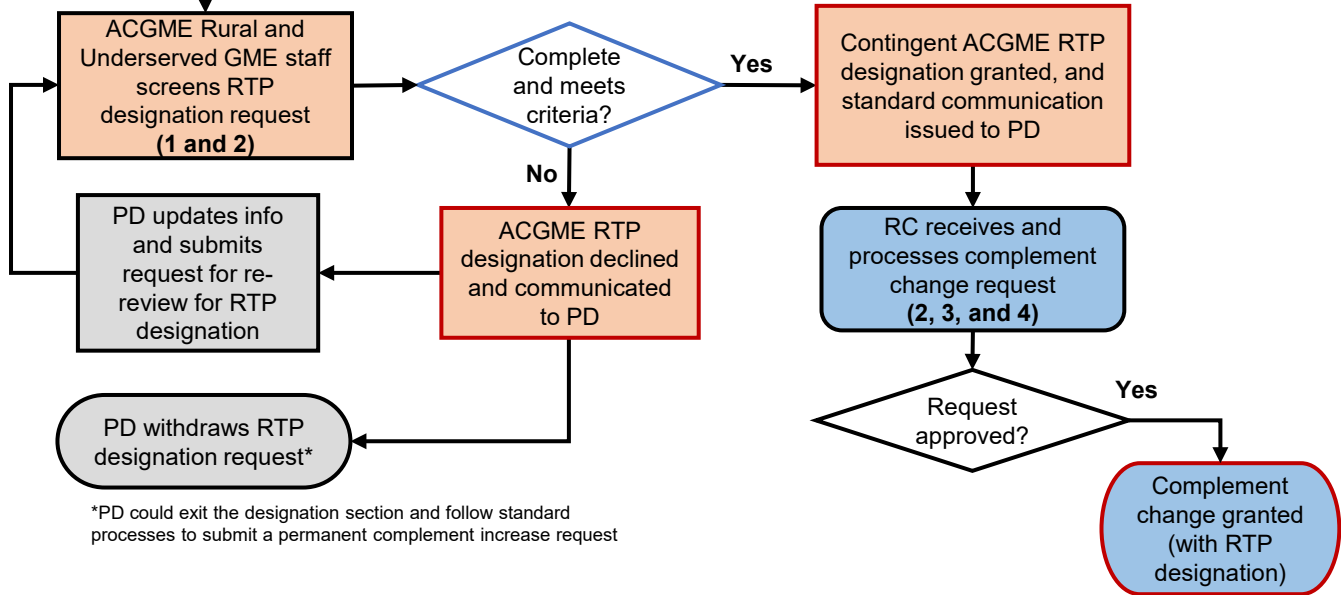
ACGME Rural and Underserved GME staff screens RTP designation request
(1 and 2)

Complete and meets criteria?

Yes

Contingent ACGME RTP designation granted, and standard communication issued to PD

No

PD updates info and submits request for re-review for RTP designation

ACGME RTP designation declined and communicated to PD

RC receives and processes complement change request
(2, 3, and 4)

PD withdraws RTP designation request*

Request approved?

Yes

*PD could exit the designation section and follow standard processes to submit a permanent complement increase request

Complement change granted (with RTP designation)